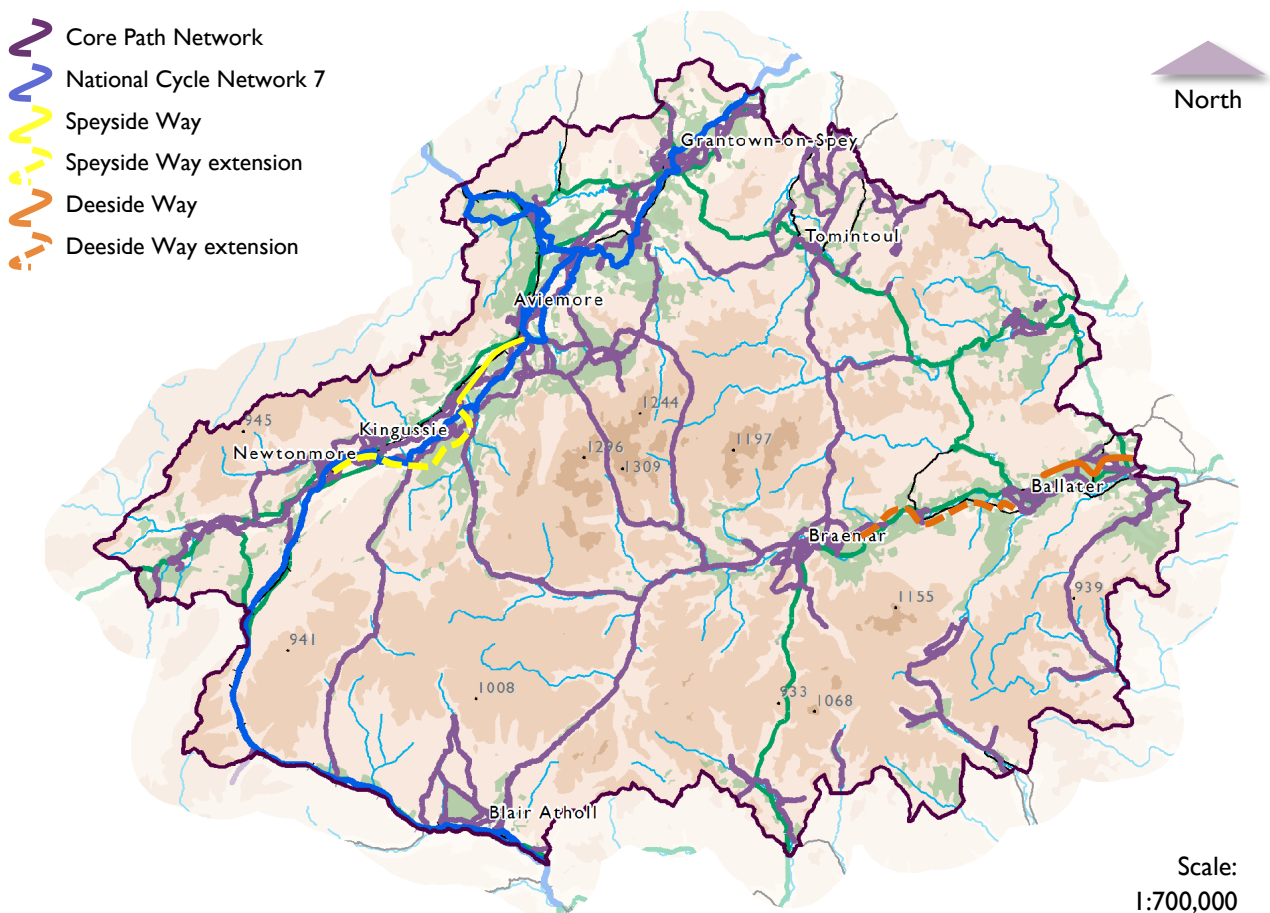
Core Path Network
National Cycle Network 7
Speyside Way
Speyside Way extension
Deeside Way
Deeside Way extension

North

Grantown-on-Spey
Tomintoul
Aviemore
945
Kingussie
Newtonmore
1244
1296
1309
1197
Ballater
Braemar
939
1155
941
1008
933
1068
Blair Atholl

Scale:
1:700,000